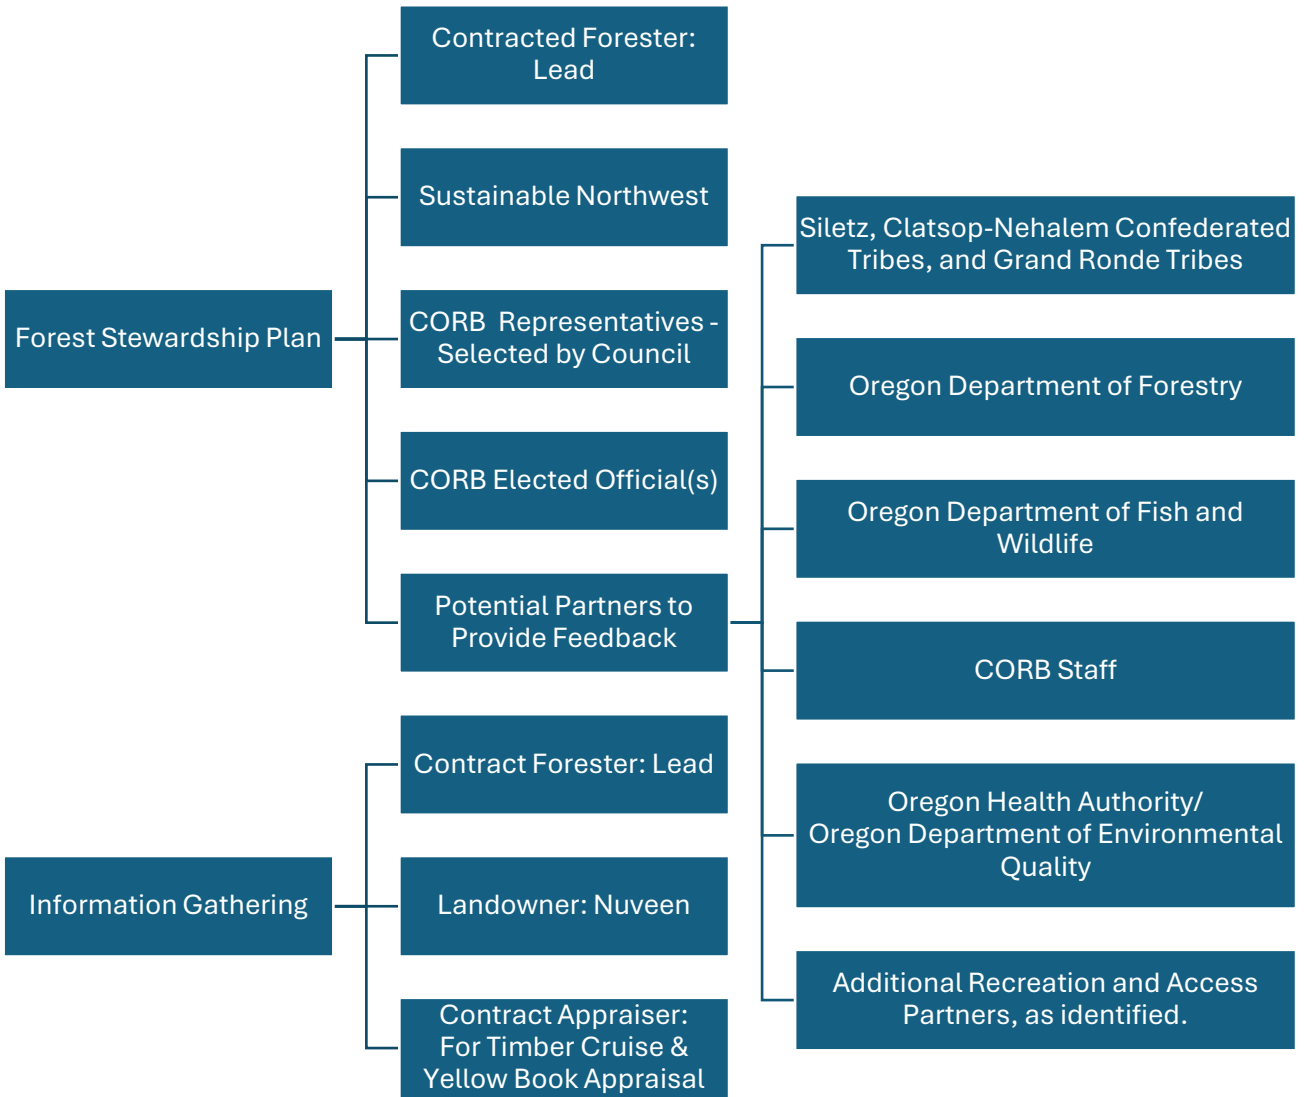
Forest Stewardship Plan

Contracted Forester: Lead

Sustainable Northwest

CORB Representatives - Selected by Council

CORB Elected Official(s)

Potential Partners to Provide Feedback

Siletz, Clatsop-Nehalem Confederated Tribes, and Grand Ronde Tribes

Oregon Department of Forestry

Oregon Department of Fish and Wildlife

CORB Staff

Oregon Health Authority/ Oregon Department of Environmental Quality

Additional Recreation and Access Partners, as identified.

Information Gathering

Contract Forester: Lead

Landowner: Nuveen

Contract Appraiser: For Timber Cruise & Yellow Book Appraisal